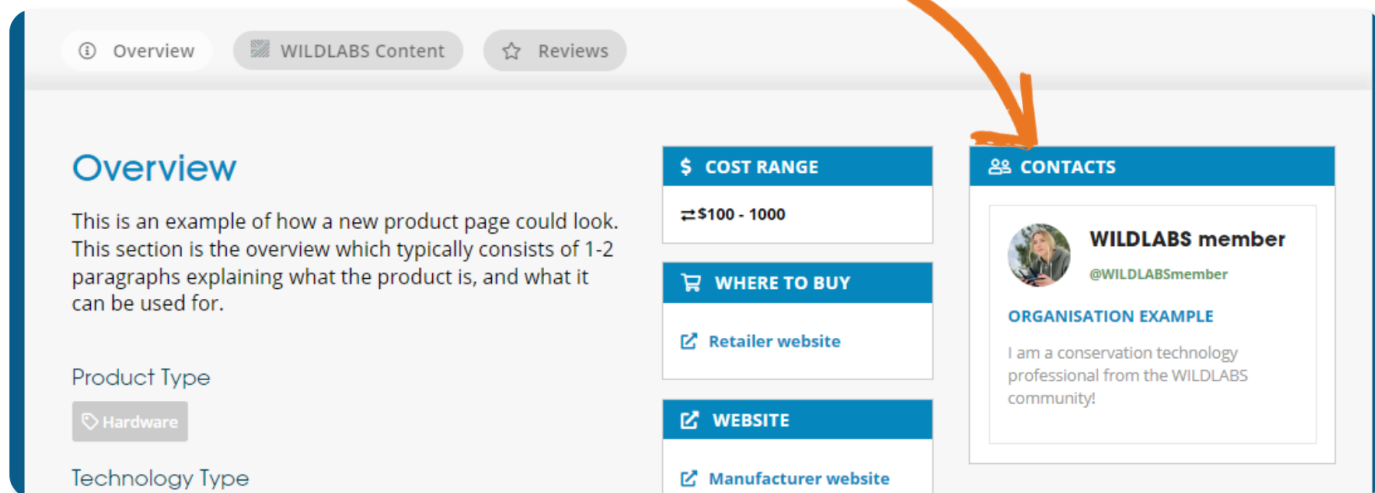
Overview WILDLABS Content Reviews

Overview

This is an example of how a new product page could look. This section is the overview which typically consists of 1-2 paragraphs explaining what the product is, and what it can be used for.

Product Type

Hardware

Technology Type

$ COST RANGE

⇄$100 - 1000

WHERE TO BUY

Retailer website

WEBSITE

Manufacturer website

CONTACTS

WILDLABS member

@WILDLABSmember

ORGANISATION EXAMPLE

I am a conservation technology professional from the WILDLABS community!